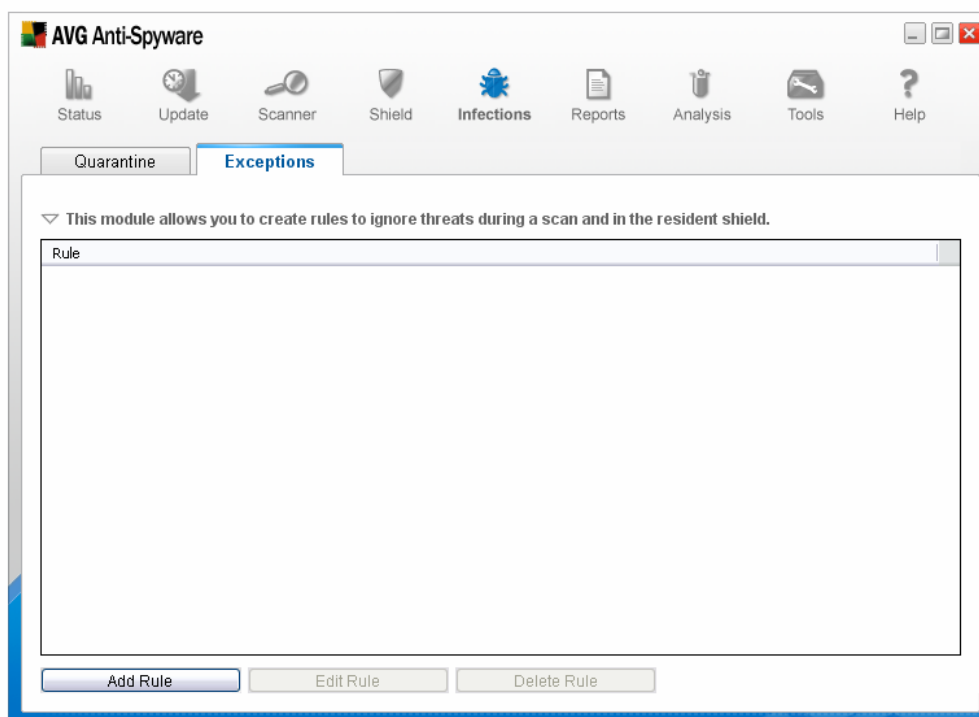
AVG Anti-Spyware

Status Update Scanner Shield Infections Reports Analysis Tools Help

Quarantine Exceptions

This module allows you to create rules to ignore threats during a scan and in the resident shield.

| Rule |
|---|

Add Rule Edit Rule Delete Rule